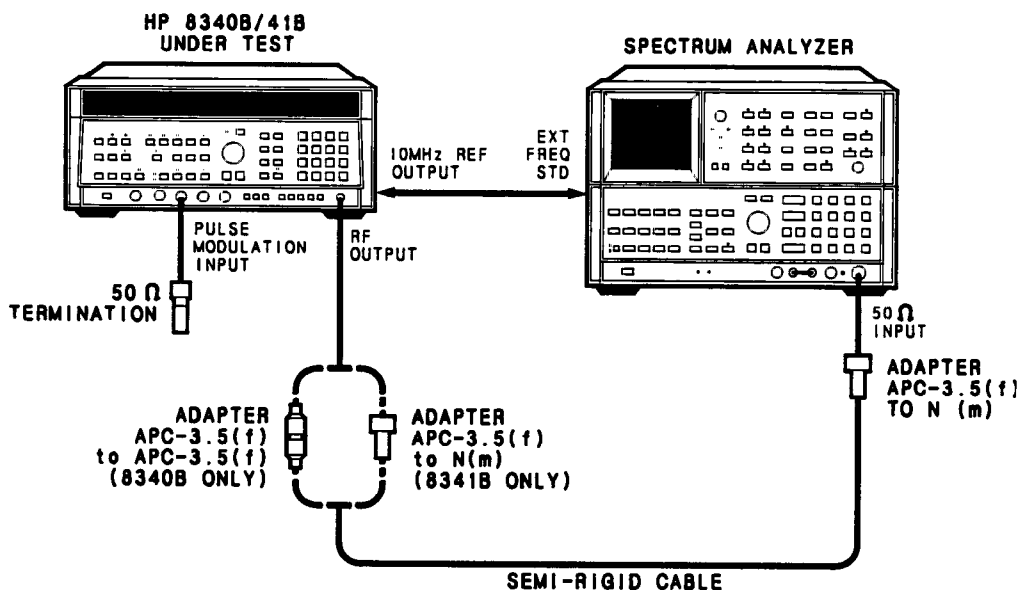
HP 8340B/41B
UNDER TEST

SPECTRUM ANALYZER

10MHz REF OUTPUT

EXT FREQ STD

PULSE MODULATION INPUT

RF OUTPUT

50 Ω TERMINATION

50 Ω INPUT

ADAPTER APC-3.5(f) TO N (m)

ADAPTER APC-3.5(f) to APC-3.5(f) (8340B ONLY)

ADAPTER APC-3.5(f) to N(m) (8341B ONLY)

SEMI-RIGID CABLE